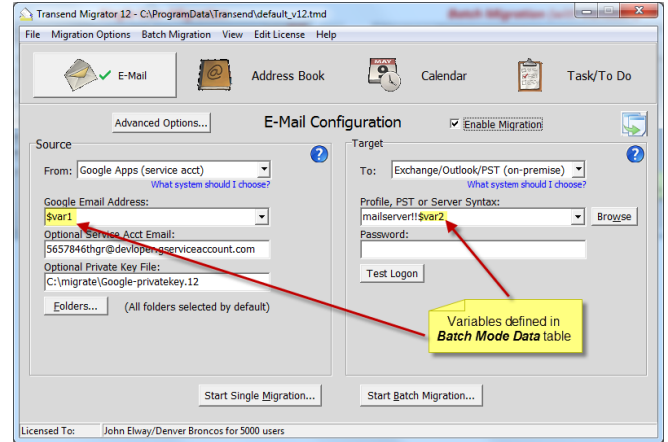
Transend Migrator 12 - C:\ProgramData\Transend\default_v12.tmd

Batch Migration

File Migration Options Batch Migration View Edit License Help

E-Mail

Address Book

Calendar

Task/To Do

Advanced Options...

E-Mail Configuration

Enable Migration

Source

From: Google Apps (service acct)

What system should I choose?

Google Email Address:

$var1

Optional Service Acct Email:

5657846thgr@devlopen.gserviceaccount.com

Optional Private Key File:

C:\migrate\Google-privatekey.12

Folders...

(All folders selected by default)

Target

To: Exchange/Outlook/PST (on-premise)

What system should I choose?

Profile, PST or Server Syntax:

mailserver!!$var2

Browse

Password:

Test Logon

Variables defined in *Batch Mode Data* table

Start Single Migration...

Start Batch Migration...

Licensed To: John Elway/Denver Broncos for 5000 users